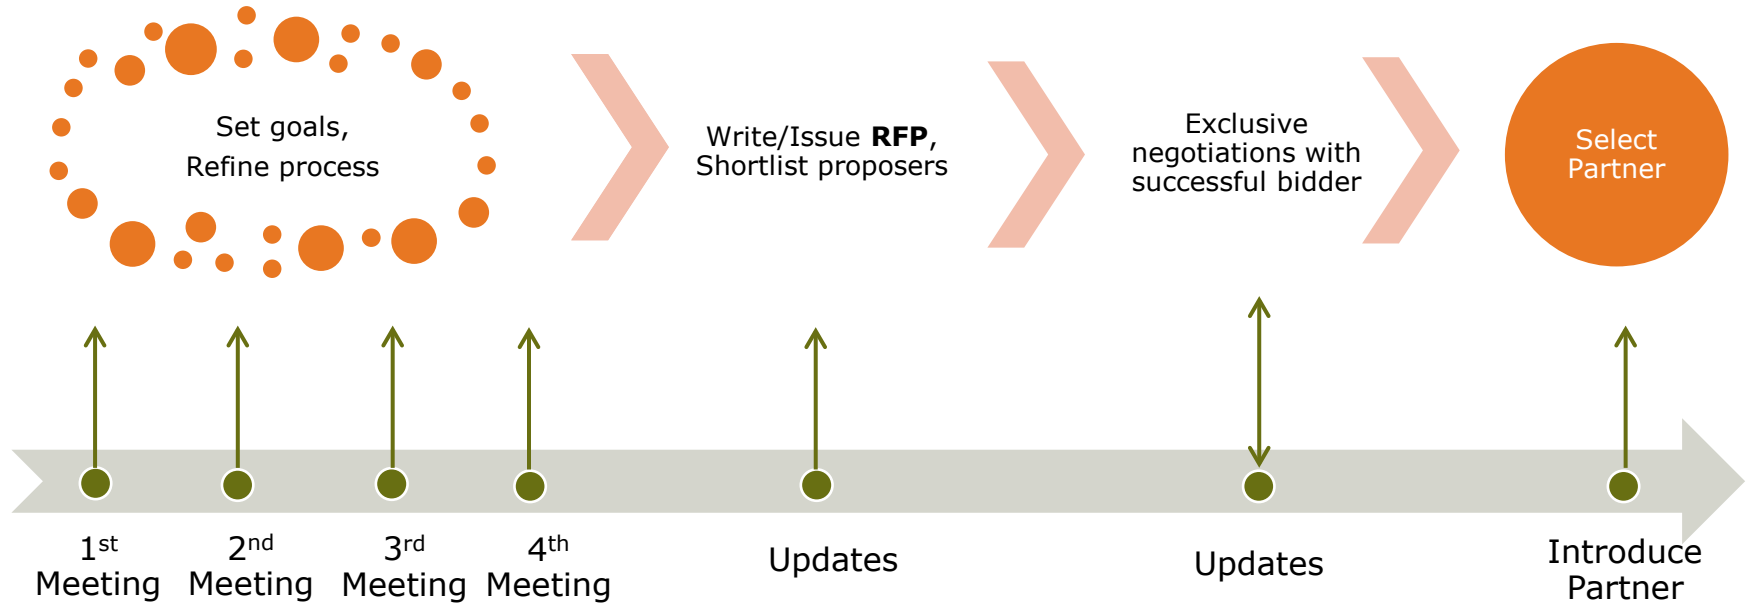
Set goals,
Refine process

Write/Issue **RFP**,
Shortlist proposers

Exclusive
negotiations with
successful bidder

Select
Partner

1$^{st}$
Meeting

2$^{nd}$
Meeting

3$^{rd}$
Meeting

4$^{th}$
Meeting

Updates

Updates

Introduce
Partner